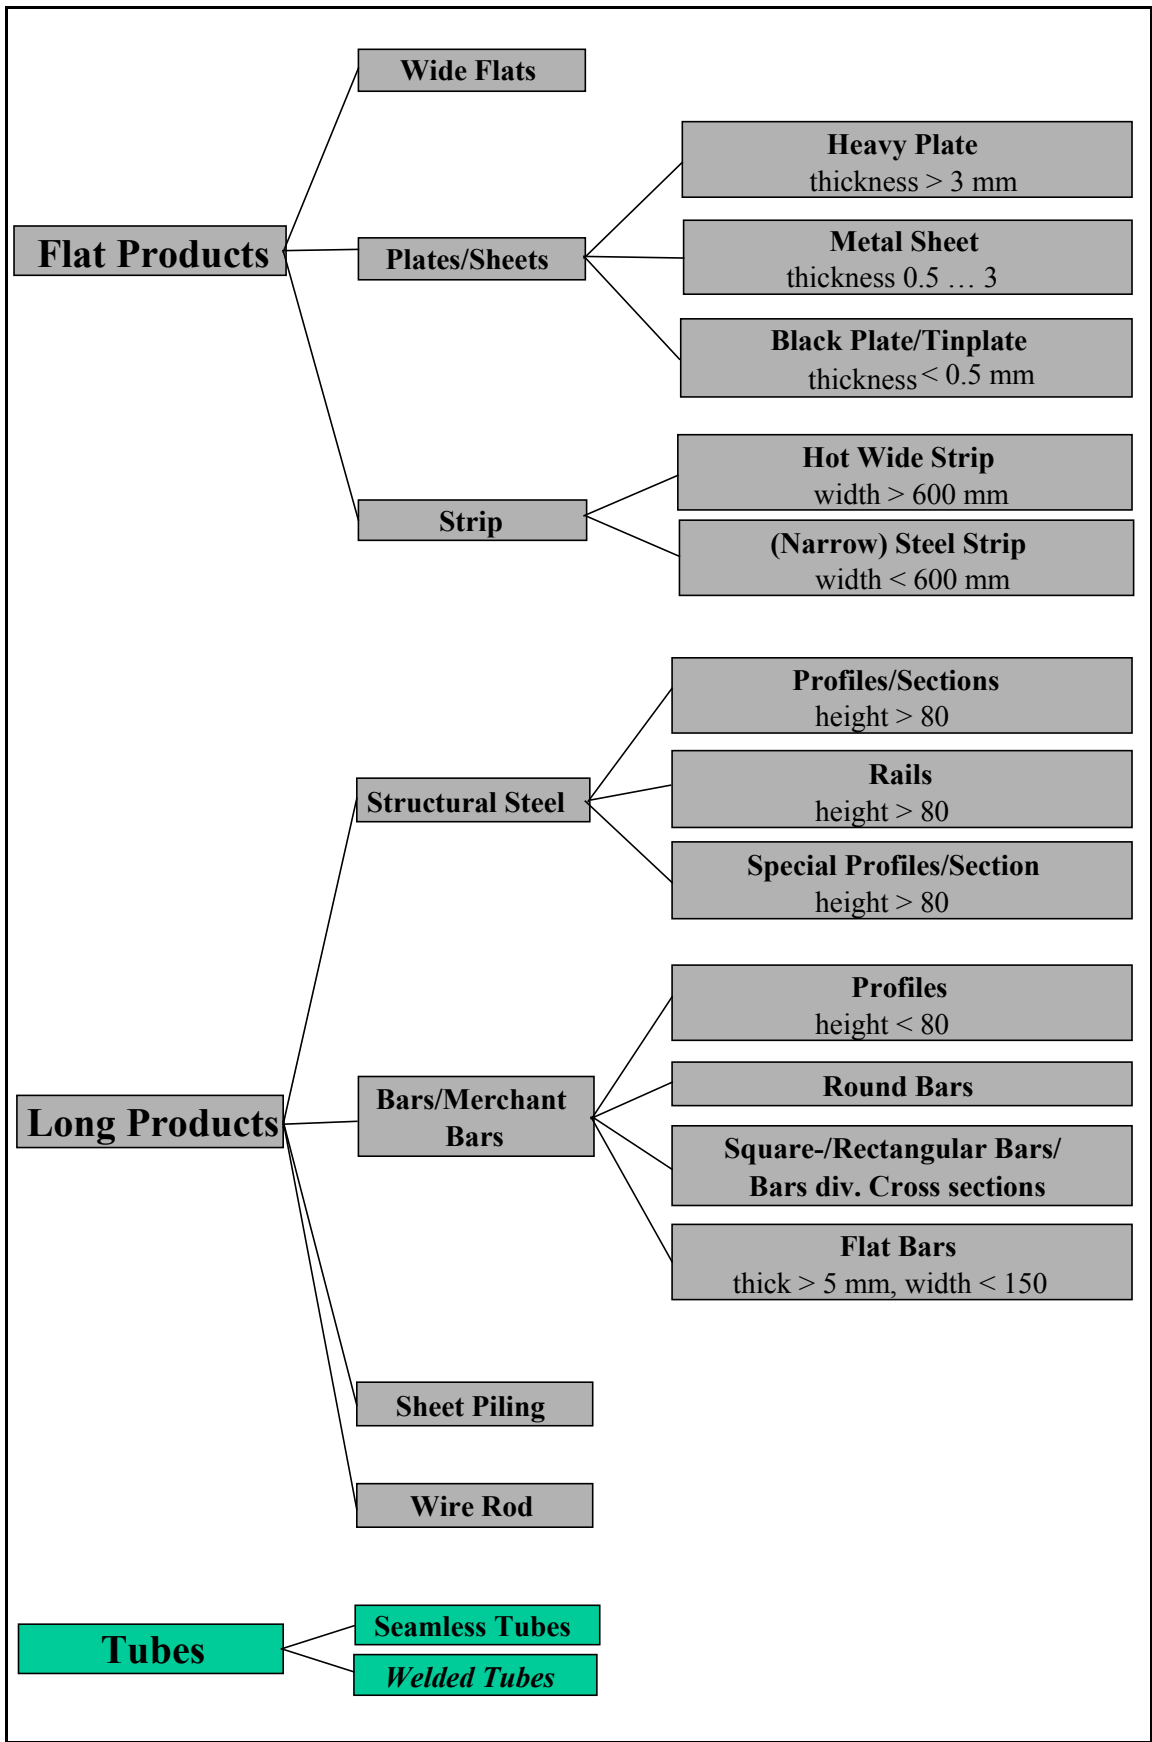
Flat Products

Wide Flats

Plates/Sheets

Heavy Plate
thickness > 3 mm

Metal Sheet
thickness 0.5 … 3

Black Plate/Tinplate
thickness < 0.5 mm

Strip

Hot Wide Strip
width > 600 mm

(Narrow) Steel Strip
width < 600 mm

Long Products

Structural Steel

Profiles/Sections
height > 80

Rails
height > 80

Special Profiles/Section
height > 80

Bars/Merchant Bars

Profiles
height < 80

Round Bars

Square-/Rectangular Bars/ Bars div. Cross sections

Flat Bars
thick > 5 mm, width < 150

Sheet Piling

Wire Rod

Tubes

Seamless Tubes

Welded Tubes